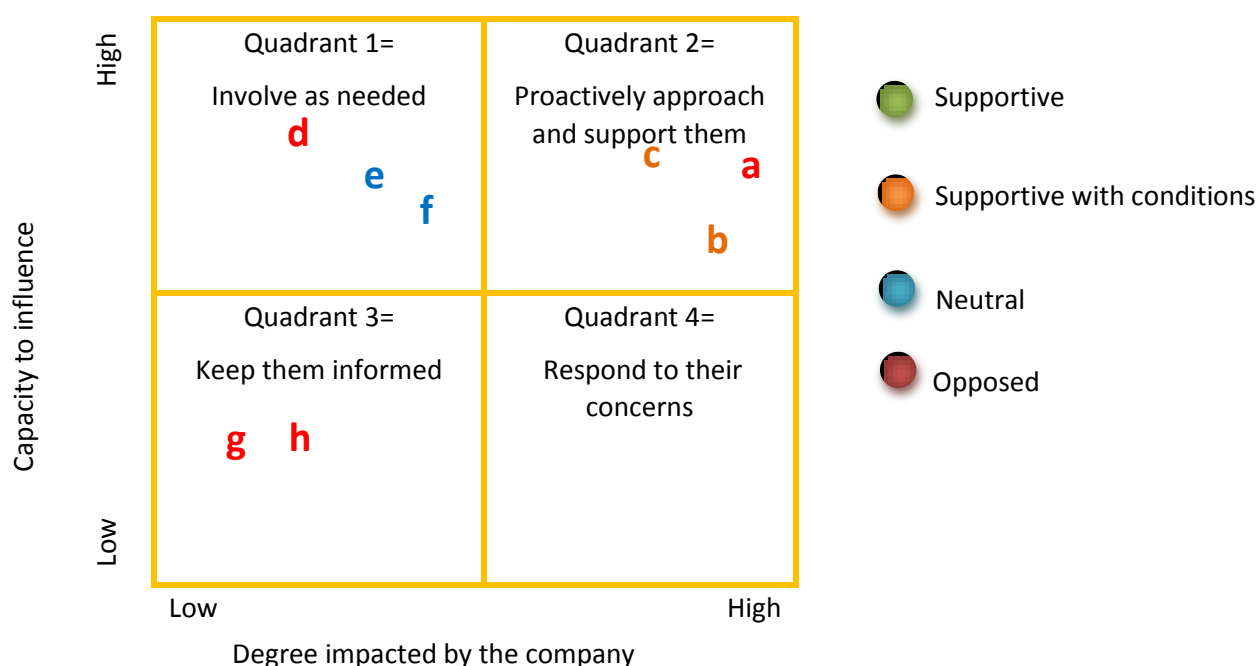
High

Capacity to influence

Low

Quadrant 1=

Involve as needed

d

e

f

Quadrant 2=

Proactively approach and support them

c

a

b

Quadrant 3=

Keep them informed

g h

Quadrant 4=

Respond to their concerns

Low

High

Degree impacted by the company

Supportive

Supportive with conditions

Neutral

Opposed